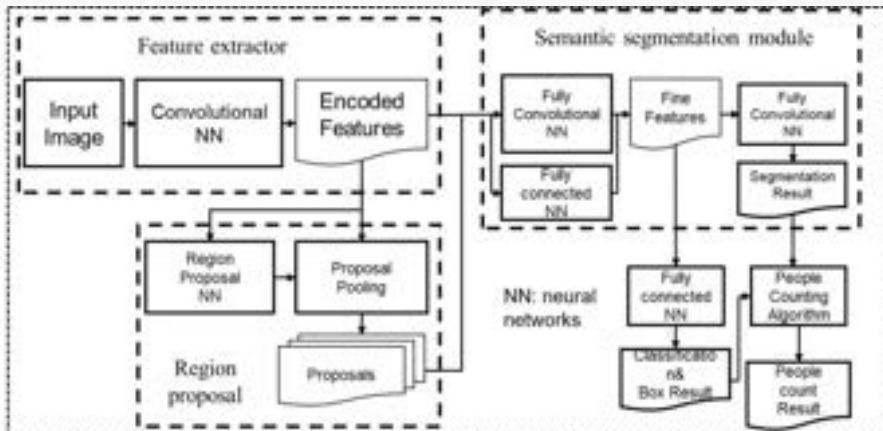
Feature extractor

Input Image

Convolutional NN

Encoded Features

Semantic segmentation module

Fully Convolutional NN

Fully connected NN

Fine Features

Fully Convolutional NN

Segmentation Result

Region Proposal NN

Proposal Pooling

Proposals

Region proposal

NN: neural networks

Fully connected NN

Classificatio n& Box Result

People Counting Algorithm

People count Result